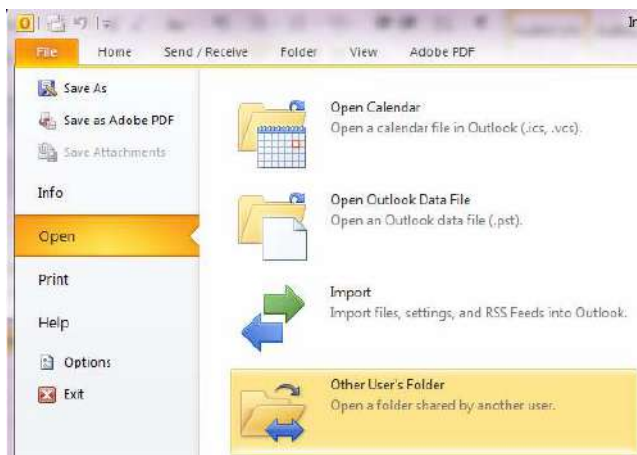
File Home Send / Receive Folder View Adobe PDF

Save As
Save as Adobe PDF
Save Attachments
Info
Open
Print
Help
Options
Exit

Open Calendar
Open a calendar file in Outlook (.ics, .vcs).

Open Outlook Data File
Open an Outlook data file (.pst).

Import
Import files, settings, and RSS Feeds into Outlook.

Other User's Folder
Open a folder shared by another user.